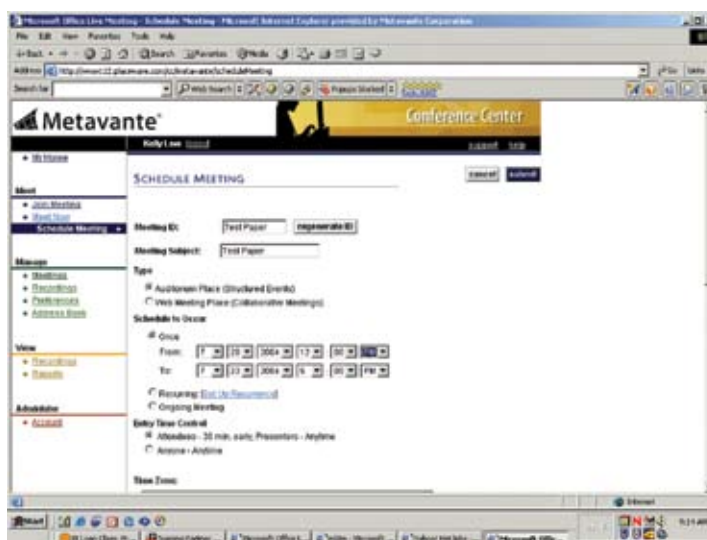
Microsoft Office Live Meeting - Schedule Meeting - Microsoft Internet Explorer provided by Metavante Corporation

File Edit View Favorites Tools Help

Back Search Favorites Media

Address http://mvcrc12.placeware.com/cc/metavante/scheduleMeeting

Go Links

Search for Web Search Popups blocked

Metavante

Conference Center

Kelly Low (Logout)

support help

• My Home

Meet

• Join Meeting
• Meet Now
Schedule Meeting

Manage

• Meetings
• Recordings
• Preferences
• Address Book

View

• Recordings
• Reports

Administer

• Account

SCHEDULE MEETING

cancel submit

Meeting ID: Test Paper regenerate ID

Meeting Subject: Test Paper

Type

Auditorium Place (Structured Events)
Web Meeting Place (Collaborative Meetings)

Schedule to Occur

Once

From: 7 20 2004 12 00 PM

To: 7 20 2004 6 00 PM

Recurring (Set Up Recurrence)
Ongoing Meeting

Entry Time Control

Attendees - 30 min. early, Presenters - Anytime
Anyone - Anytime

Time Zone

Internet

Start

9:21 AM